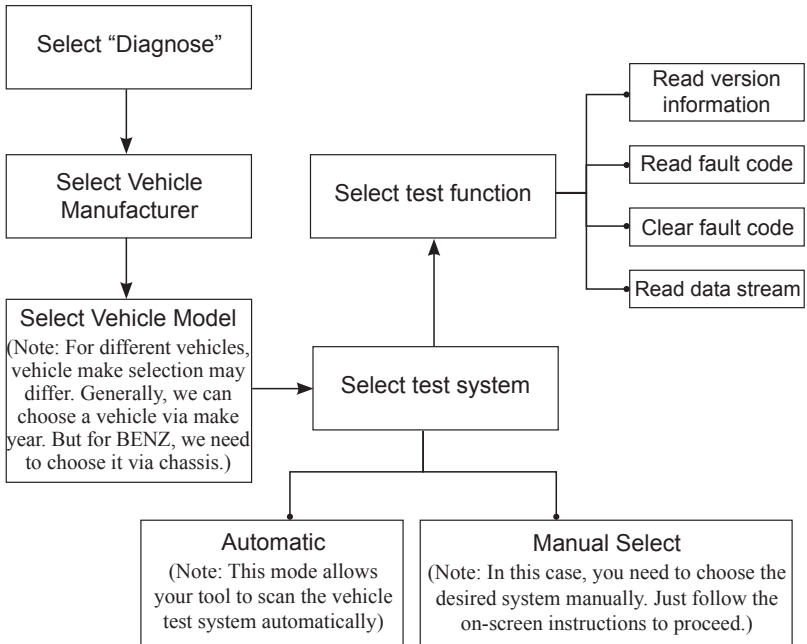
Select “Diagnose”

Select Vehicle Manufacturer

Select Vehicle Model
(Note: For different vehicles, vehicle make selection may differ. Generally, we can choose a vehicle via make year. But for BENZ, we need to choose it via chassis.)

Select test system

Select test function

Read version information

Read fault code

Clear fault code

Read data stream

Automatic
(Note: This mode allows your tool to scan the vehicle test system automatically)

Manual Select
(Note: In this case, you need to choose the desired system manually. Just follow the on-screen instructions to proceed.)